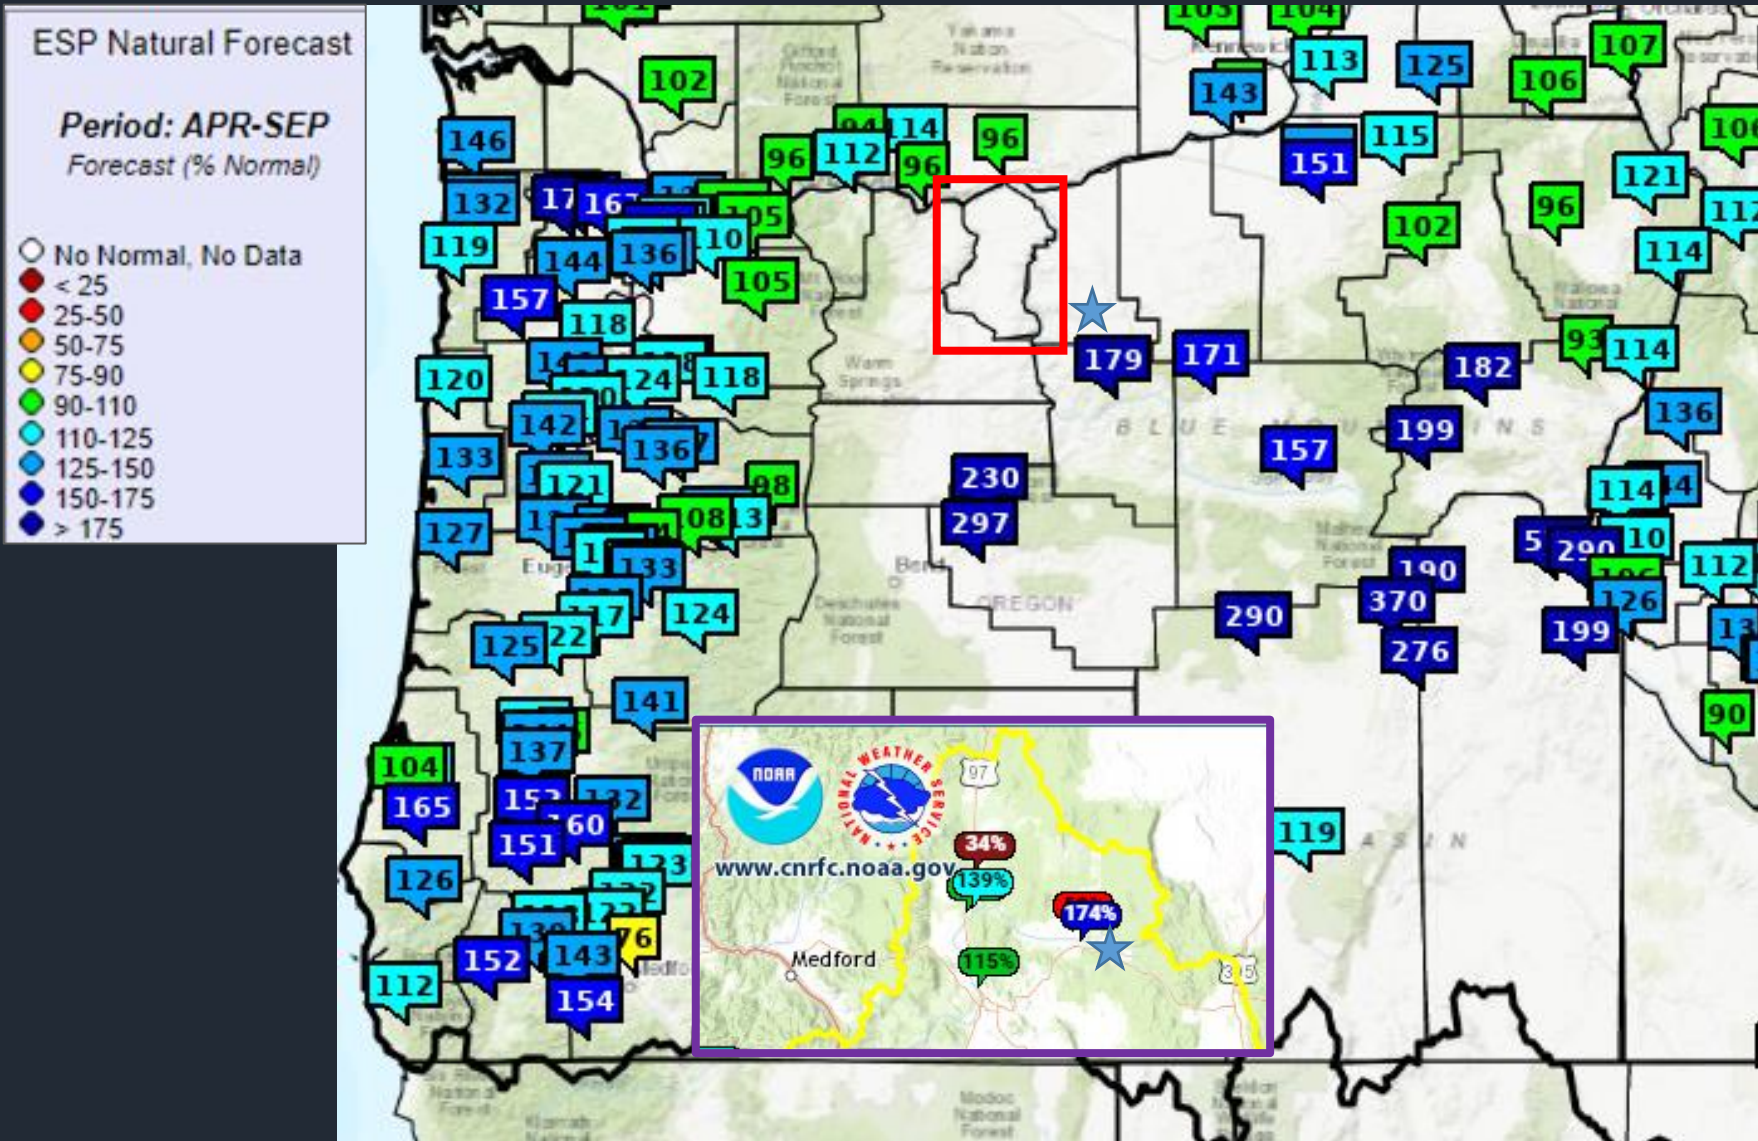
ESP Natural Forecast

Period: APR-SEP

Forecast (% Normal)

No Normal, No Data
< 25
25-50
50-75
75-90
90-110
110-125
125-150
150-175
> 175

102
146
132
17
167
119
144
136
10
105
157
118
120
124
118
142
136
133
121
127
108
13
98
133
124
125
22
117
141
104
165
137
152
132
151
60
126
112
152
143
154
76
94
114
96
112
96
96
143
113
125
151
115
102
106
107
96
121
114
179
171
182
93
114
136
230
297
157
199
114
190
370
276
290
199
126
112
90
119
96
102

Yakama Nation Reservation
Warm Springs
BLUE MOUNTAINS
Bend
OREGON
Deschutes National Forest
Eugene
Medford
Modoc National Forest
BASIN

NOAA
NATIONAL WEATHER SERVICE
www.cnrfc.noaa.gov
97
34%
139%
174%
115%
Medford
395